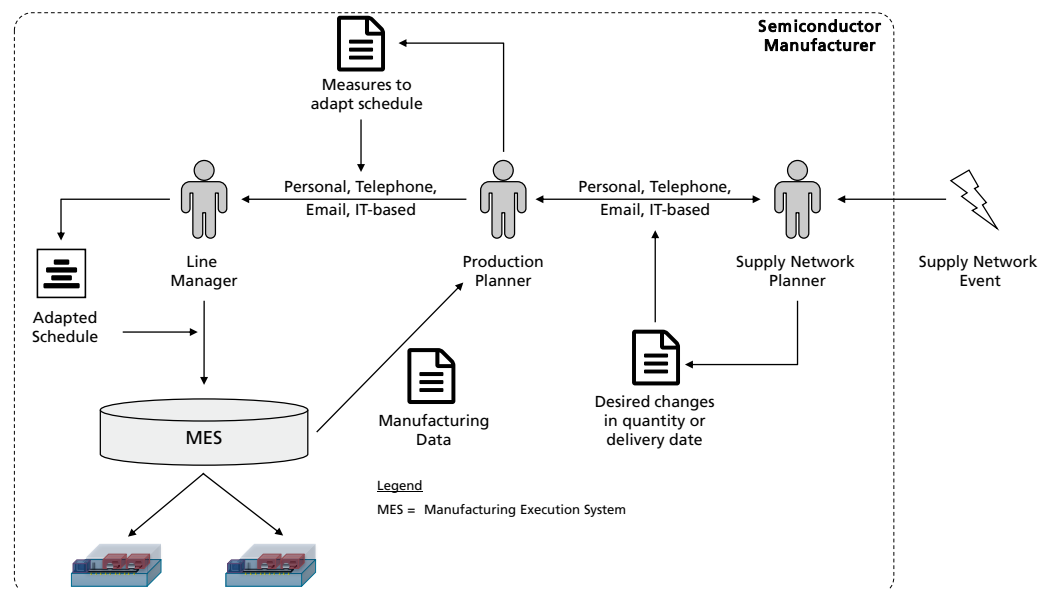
Semiconductor Manufacturer

Measures to adapt schedule

Personal, Telephone, Email, IT-based

Personal, Telephone, Email, IT-based

Line Manager

Production Planner

Supply Network Planner

Supply Network Event

Adapted Schedule

MES

Manufacturing Data

Desired changes in quantity or delivery date

Legend

MES = Manufacturing Execution System